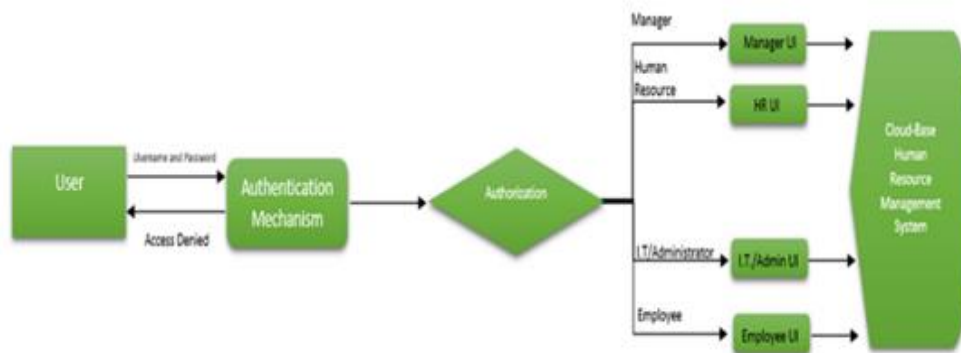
User

Username and Password

Access Denied

Authentication Mechanism

Authorization

Manager

Manager UI

Human Resource

HR UI

I.T/Administrator

I.T./Admin UI

Employee

Employee UI

Cloud-Base Human Resource Management System